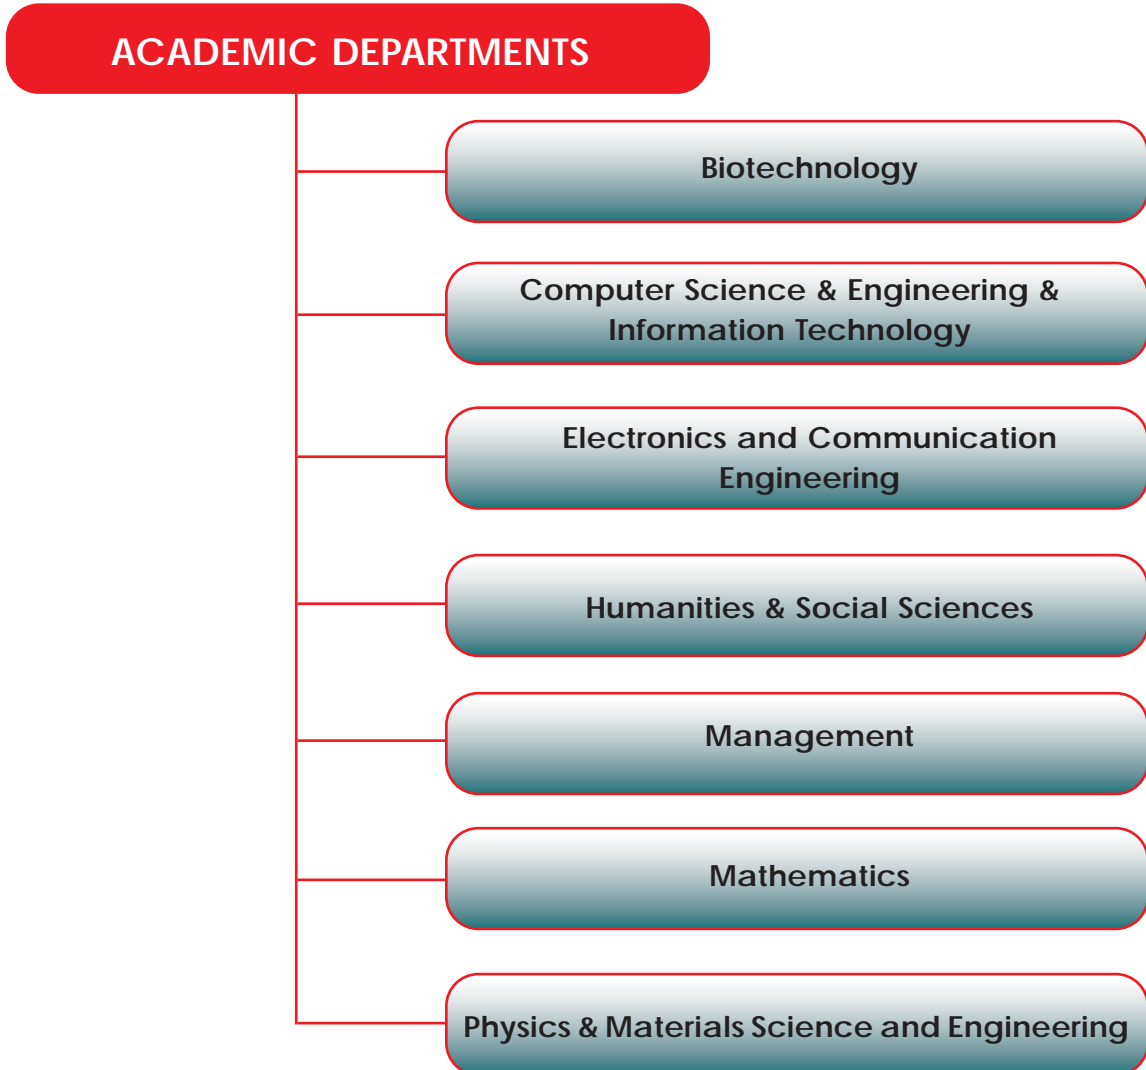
ACADEMIC DEPARTMENTS

Biotechnology

Computer Science & Engineering & Information Technology

Electronics and Communication Engineering

Humanities & Social Sciences

Management

Mathematics

Physics & Materials Science and Engineering